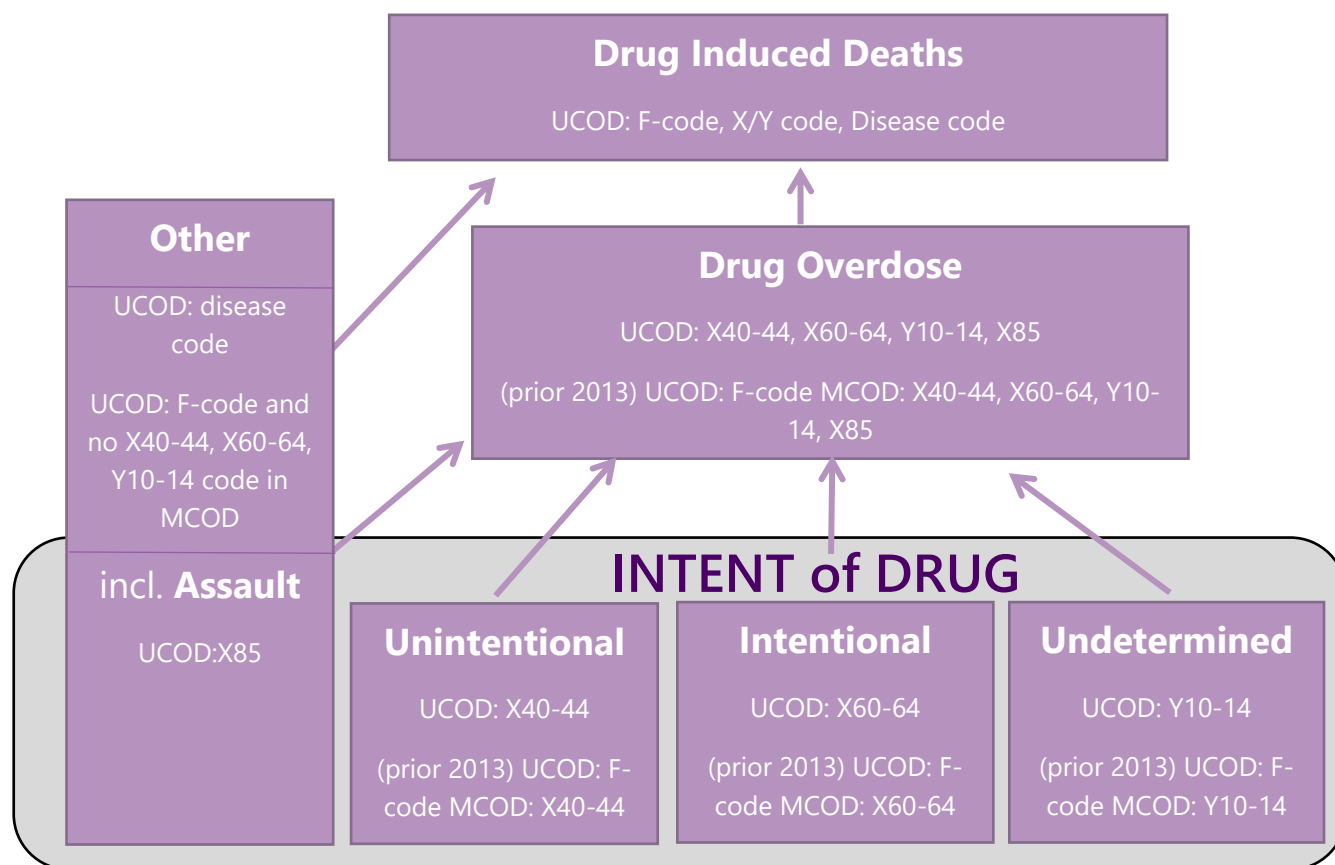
Drug Induced Deaths

UCOD: F-code, X/Y code, Disease code

Other

UCOD: disease code

UCOD: F-code and no X40-44, X60-64, Y10-14 code in MCOD

incl. Assault

UCOD:X85

Drug Overdose

UCOD: X40-44, X60-64, Y10-14, X85

(prior 2013) UCOD: F-code MCOD: X40-44, X60-64, Y10-14, X85

INTENT of DRUG

Unintentional

UCOD: X40-44

(prior 2013) UCOD: F-code MCOD: X40-44

Intentional

UCOD: X60-64

(prior 2013) UCOD: F-code MCOD: X60-64

Undetermined

UCOD: Y10-14

(prior 2013) UCOD: F-code MCOD: Y10-14